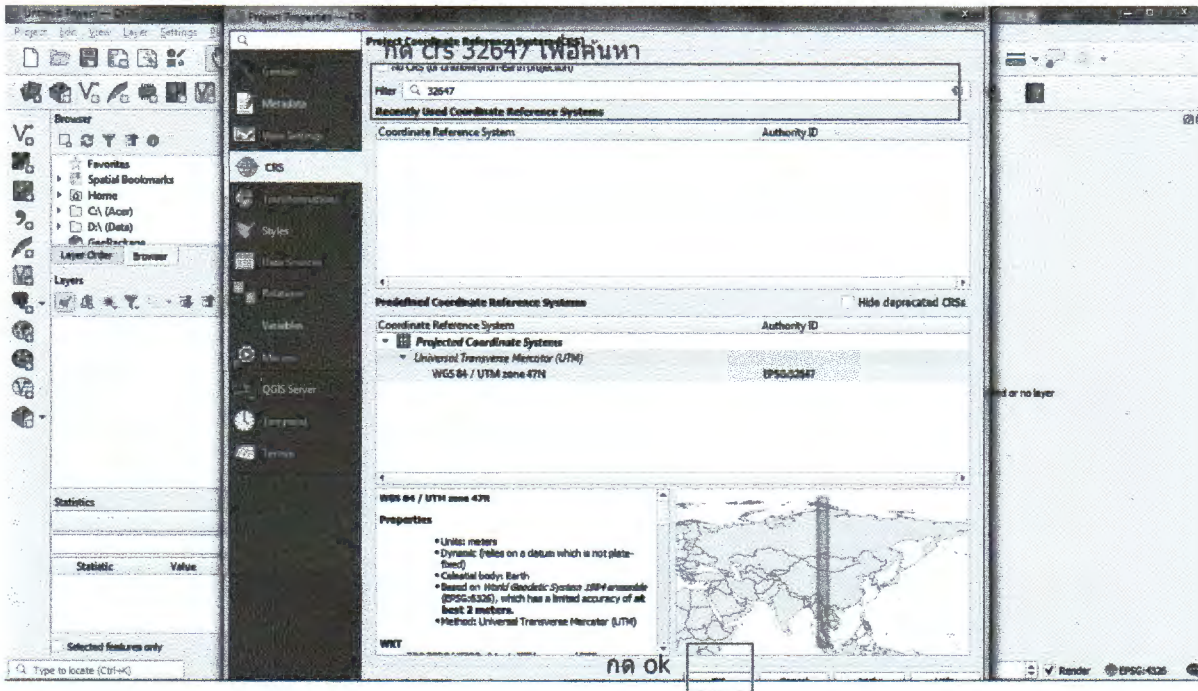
Untitled Project — QGIS

Project Edit View Layer Settings

Browser

Favorites
Spatial Bookmarks
Home
C:\ (Acer)
D:\ (Data)
GeoPackage

Layer Order Browser

Layers

Statistics

Statistic Value

Selected features only

Type to locate (Ctrl+K)

General
Metadata
View Settings
CRS
Transformations
Styles
Data Sources
Relations
Variables
Macros
QGIS Server
Temporal
Terrain

Project Coordinate Reference System (CRS)
กด crs 32647 เพื่อค้นหา
No CRS (or unknown/non-Earth projection)
Filter 32647
Recently Used Coordinate Reference Systems

| Coordinate Reference System | Authority ID |
|---|---|

Predefined Coordinate Reference Systems
Hide deprecated CRSs

| Coordinate Reference System | Authority ID |
|---|---|
| Projected Coordinate Systems | |
| Universal Transverse Mercator (UTM) | |
| WGS 84 / UTM zone 47N | EPSG:32647 |

WGS 84 / UTM zone 47N

Properties

• Units: meters
• Dynamic (relies on a datum which is not plate-fixed)
• Celestial body: Earth
• Based on World Geodetic System 1984 ensemble (EPSG:6326), which has a limited accuracy of at best 2 meters.
• Method: Universal Transverse Mercator (UTM)

WKT

กด ok

ed or no layer

Render EPSG:4326